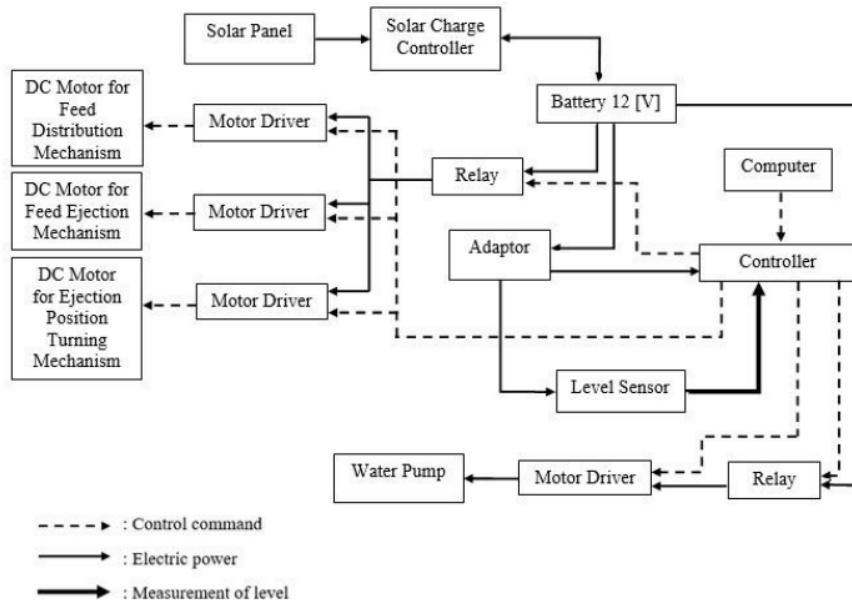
Solar Panel

Solar Charge Controller

Battery 12 [V]

DC Motor for Feed Distribution Mechanism

Motor Driver

Relay

Computer

DC Motor for Feed Ejection Mechanism

Motor Driver

Adaptor

Controller

DC Motor for Ejection Position Turning Mechanism

Motor Driver

Level Sensor

Water Pump

Motor Driver

Relay

: Control command

: Electric power

: Measurement of level